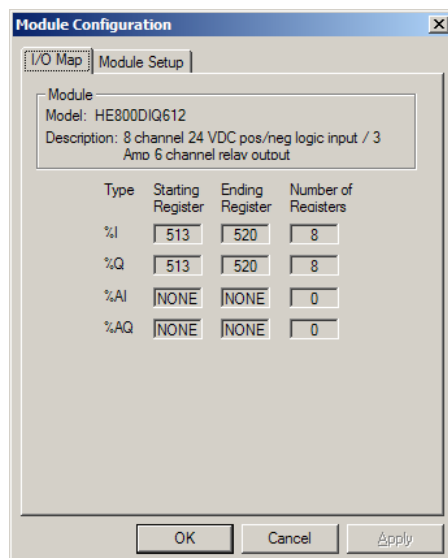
Module Configuration

I/O Map | Module Setup

Module
Model: HE800DIQ612
Description: 8 channel 24 VDC pos/neg logic input / 3 Amp 6 channel relay output

| Type | Starting Register | Ending Register | Number of Registers |
|---|---|---|---|
| %I | 513 | 520 | 8 |
| %Q | 513 | 520 | 8 |
| %AI | NONE | NONE | 0 |
| %AQ | NONE | NONE | 0 |

OK | Cancel | Apply